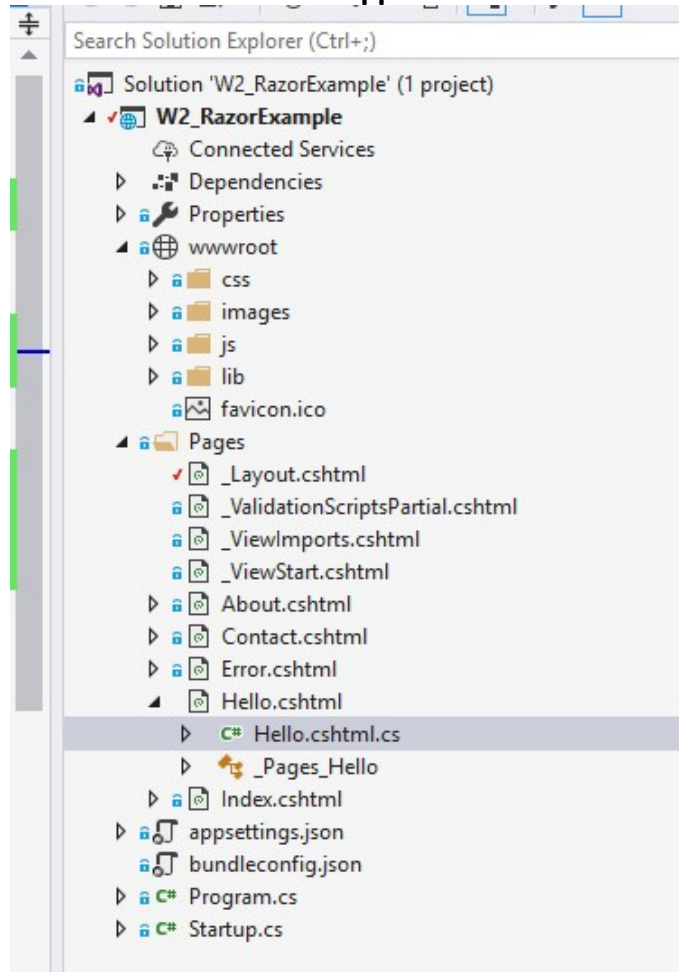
Search Solution Explorer (Ctrl+;)

Solution 'W2_RazorExample' (1 project)
W2_RazorExample
Connected Services
Dependencies
Properties
wwwroot
css
images
js
lib
favicon.ico
Pages
_Layout.cshtml
_ValidationScriptsPartial.cshtml
_ViewImports.cshtml
_ViewStart.cshtml
About.cshtml
Contact.cshtml
Error.cshtml
Hello.cshtml
C# Hello.cshtml.cs
_Pages_Hello
Index.cshtml
appsettings.json
bundleconfig.json
C# Program.cs
C# Startup.cs